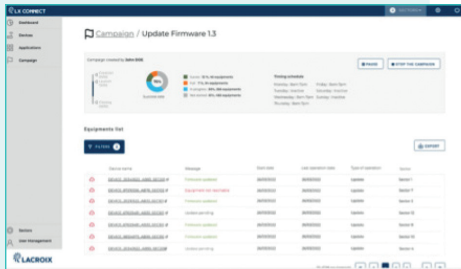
LX CONNECT

Dashboard
Devices
Applications
Campaign

Campaign / Update Firmware 1.3

Campaign created by John DOE

PAUSE
STOP THE CAMPAIGN

Success
Fail
In progress
Not started

Timing schedule
Monday, 8am-5pm
Tuesday, Inactive
Wednesday, 8am-5pm
Thursday, 8am-5pm
Friday, 8am-5pm
Saturday, Inactive
Sunday, Inactive

Equipments list

FILTERS

EXPORT

| | Device name | Message | Start date | Last execution date | Type of operation | Sensor |
|---|---|---|---|---|---|---|
| | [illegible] | Firmware updated | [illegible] | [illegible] | Update | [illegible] |
| | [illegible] | Equipment not reachable | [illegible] | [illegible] | Update | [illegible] |
| | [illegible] | Firmware updated | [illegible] | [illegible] | Update | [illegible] |
| | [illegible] | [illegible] | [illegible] | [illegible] | Update | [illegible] |
| | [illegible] | Firmware updated | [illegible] | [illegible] | Update | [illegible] |
| | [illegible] | Firmware updated | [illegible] | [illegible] | Update | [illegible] |
| | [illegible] | Firmware updated | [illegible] | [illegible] | Update | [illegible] |
| | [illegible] | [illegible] | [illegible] | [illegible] | Update | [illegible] |

Users
User management

LACROIX